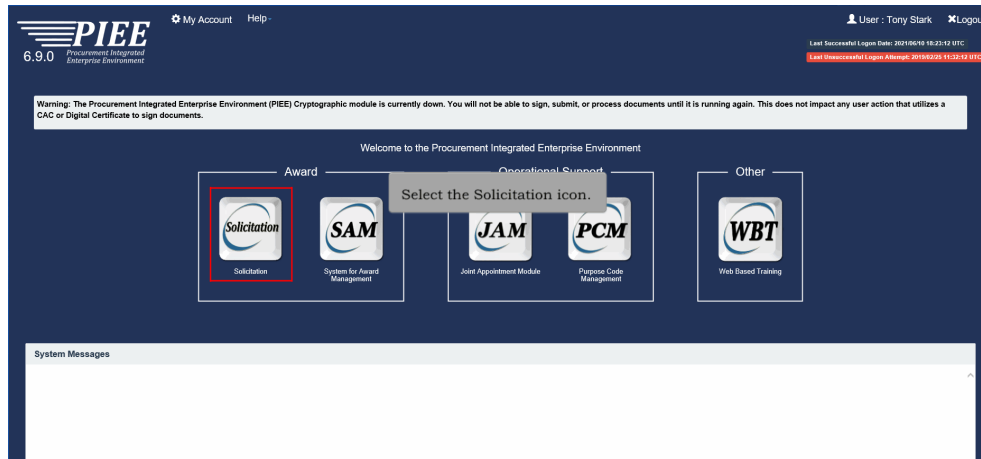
PIEE
6.9.0 Procurement Integrated Enterprise Environment

My Account Help

User : Tony Stark Logou

Last Successful Logon Date: 2021/06/10 18:23:12 UTC
Last Unsuccessful Logon Attempt: 2019/02/25 11:32:12 UTC

Warning: The Procurement Integrated Enterprise Environment (PIEE) Cryptographic module is currently down. You will not be able to sign, submit, or process documents until it is running again. This does not impact any user action that utilizes a CAC or Digital Certificate to sign documents.

Welcome to the Procurement Integrated Enterprise Environment

Award

Solicitation
Solicitation

SAM
System for Award Management

Operational Support

Select the Solicitation icon.

JAM
Joint Appointment Module

PCM
Purpose Code Management

Other

WBT
Web Based Training

System Messages